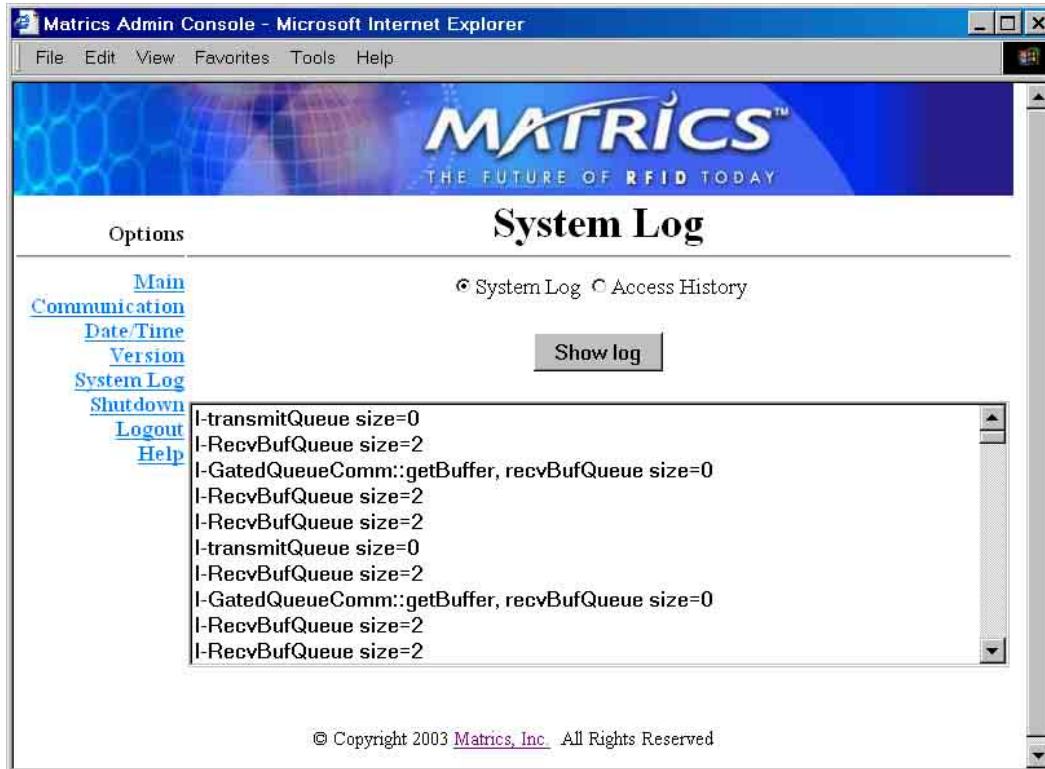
Matrics Admin Console - Microsoft Internet Explorer

File Edit View Favorites Tools Help

MATRICS™
THE FUTURE OF RFID TODAY

Options

System Log

Main
Communication
Date/Time
Version
System Log
Shutdown
Logout
Help

System Log Access History

Show log

I-transmitQueue size=0
I-RecvBufQueue size=2
I-GatedQueueComm::getBuffer, recvBufQueue size=0
I-RecvBufQueue size=2
I-RecvBufQueue size=2
I-transmitQueue size=0
I-RecvBufQueue size=2
I-GatedQueueComm::getBuffer, recvBufQueue size=0
I-RecvBufQueue size=2
I-RecvBufQueue size=2

© Copyright 2003 Matrics, Inc. All Rights Reserved